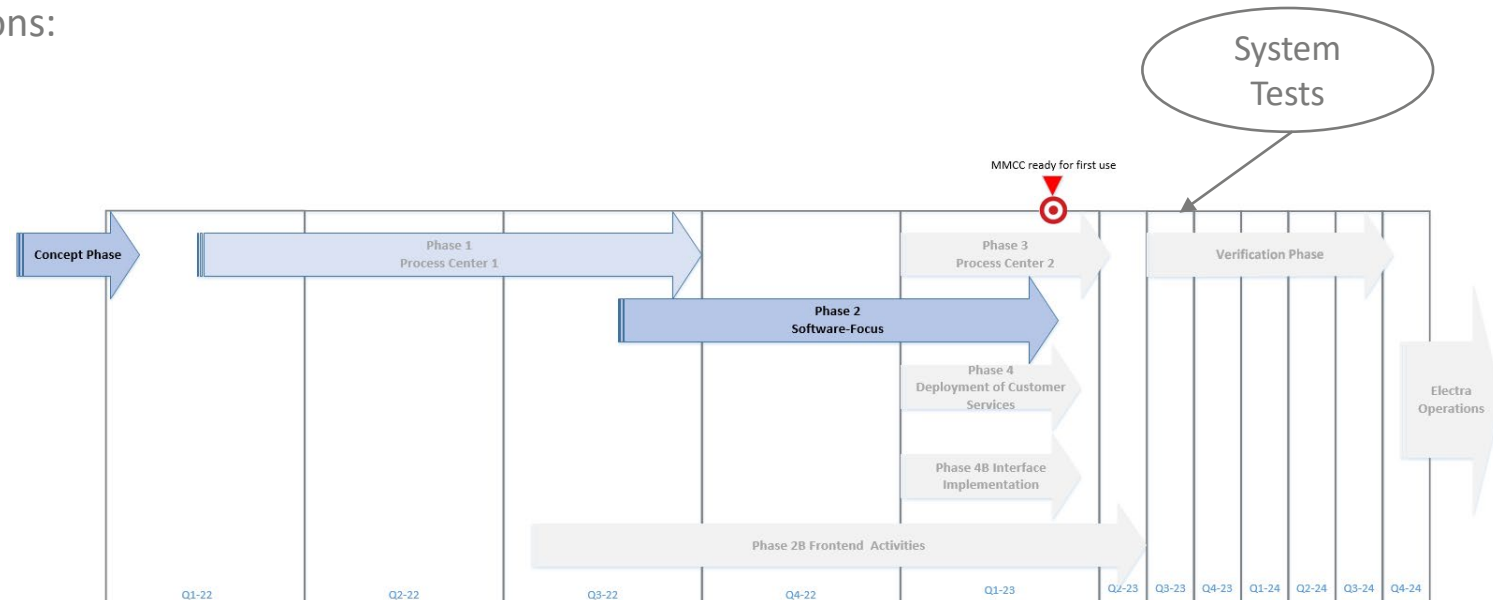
ons:

System Tests

MMCC ready for first use

Concept Phase

Phase 1
Process Center 1

Phase 3
Process Center 2

Verification Phase

Phase 2
Software-Focus

Phase 4
Deployment of Customer Services

Electra Operations

Phase 4B Interface Implementation

Phase 2B Frontend Activities

Q1-22 Q2-22 Q3-22 Q4-22 Q1-23 Q2-23 Q3-23 Q4-23 Q1-24 Q2-24 Q3-24 Q4-24